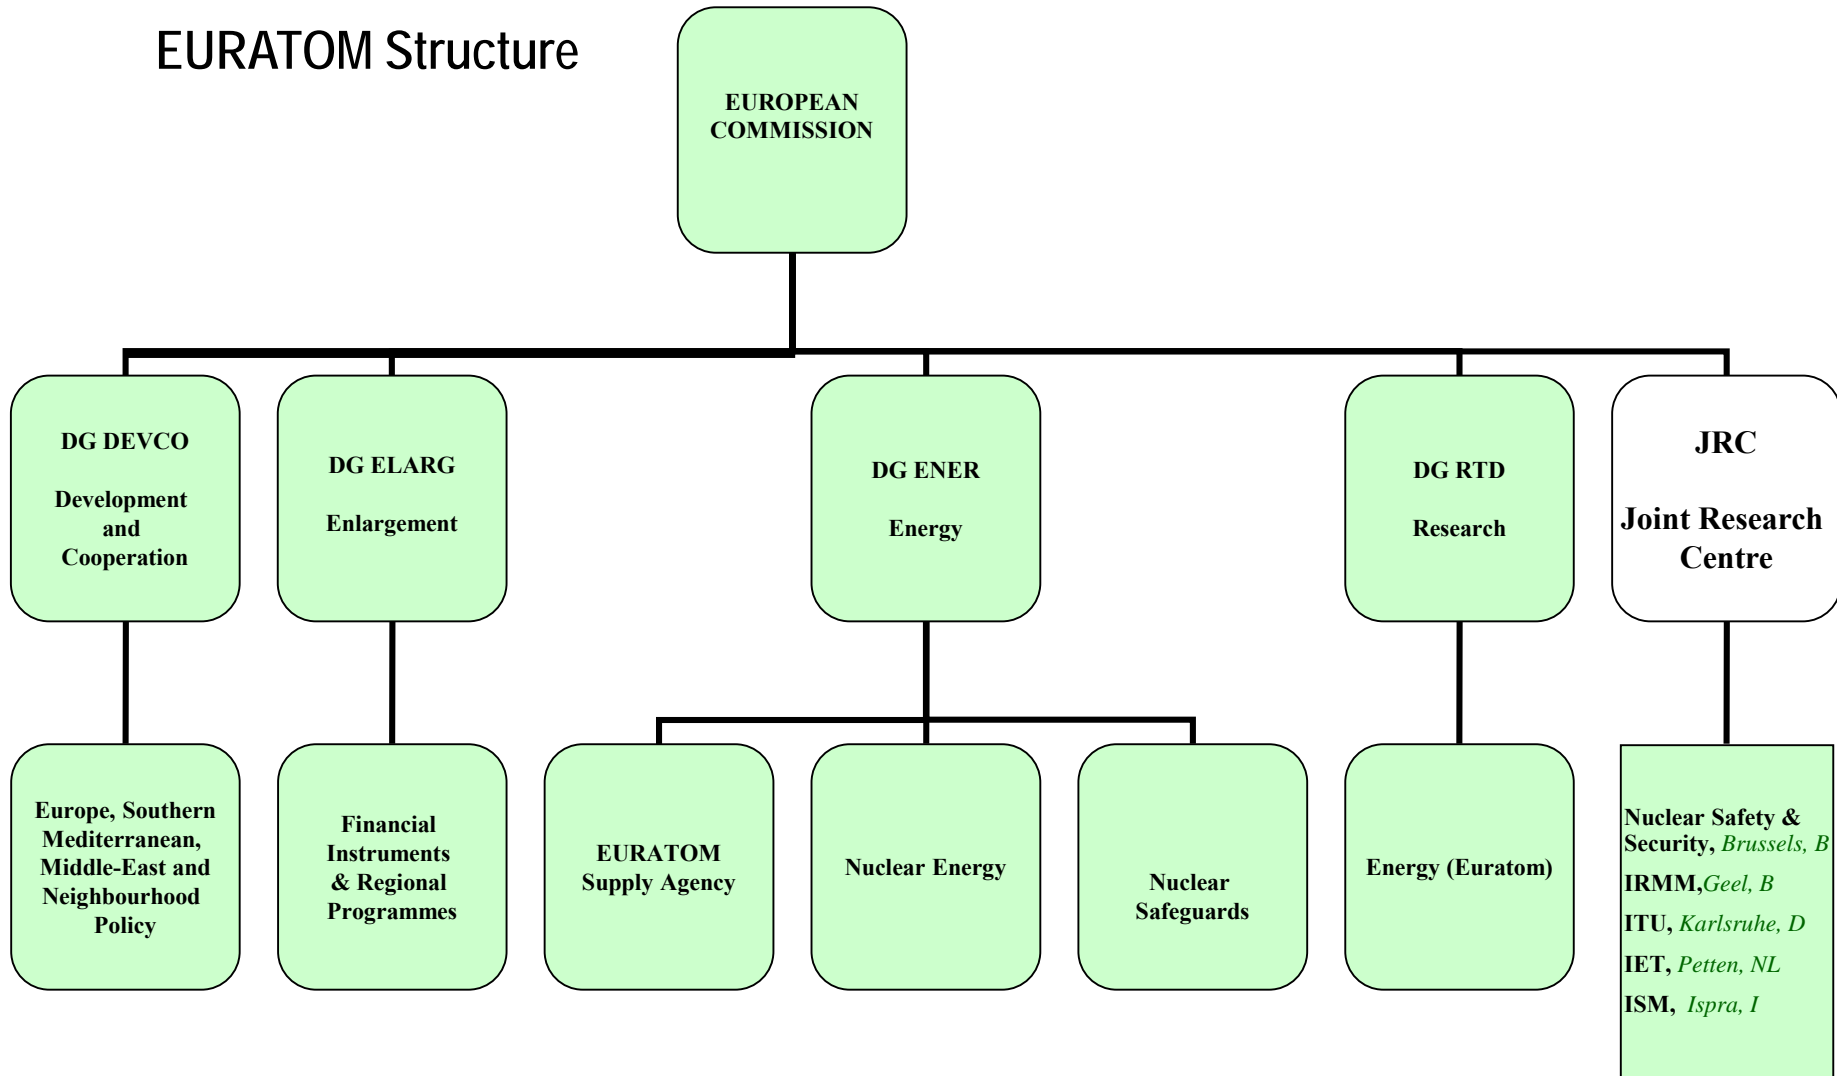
EURATOM Structure

EUROPEAN COMMISSION

DG DEVCO

Development and Cooperation

DG ELARG

Enlargement

DG ENER

Energy

DG RTD

Research

JRC

Joint Research Centre

Europe, Southern Mediterranean, Middle-East and Neighbourhood Policy

Financial Instruments & Regional Programmes

EURATOM Supply Agency

Nuclear Energy

Nuclear Safeguards

Energy (Euratom)

Nuclear Safety & Security, Brussels, B

IRMM, Geel, B

ITU, Karlsruhe, D

IET, Petten, NL

ISM, Ispra, I